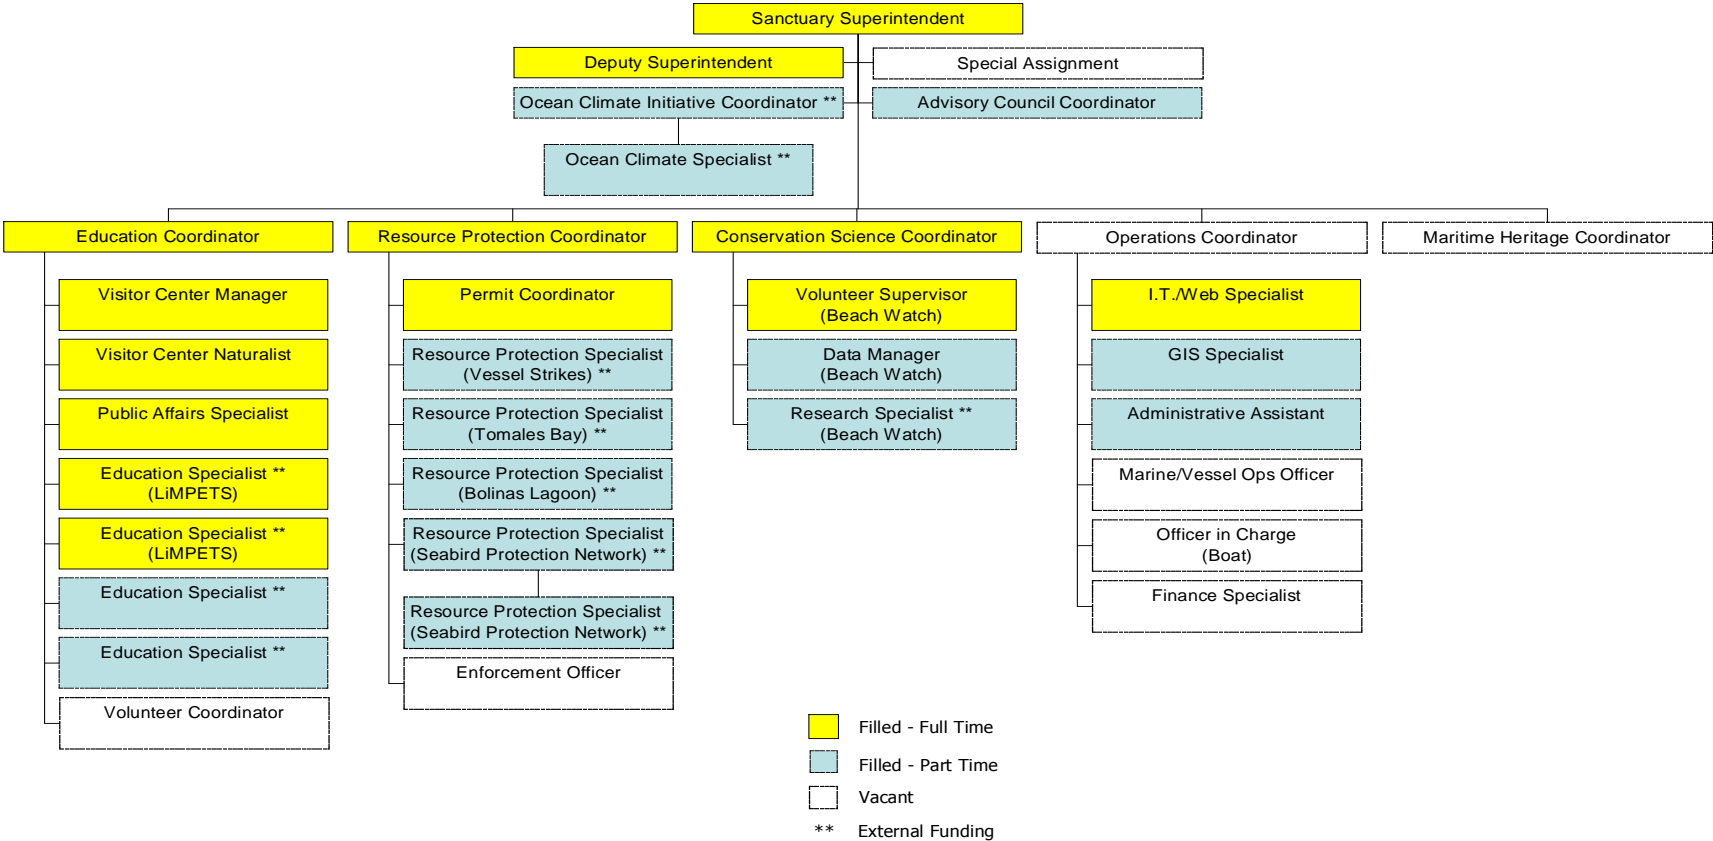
Sanctuary Superintendent

Deputy Superintendent

Special Assignment

Ocean Climate Initiative Coordinator **

Advisory Council Coordinator

Ocean Climate Specialist **

Education Coordinator

Visitor Center Manager

Visitor Center Naturalist

Public Affairs Specialist

Education Specialist ** (LiMPETS)

Education Specialist ** (LiMPETS)

Education Specialist **

Education Specialist **

Volunteer Coordinator

Resource Protection Coordinator

Permit Coordinator

Resource Protection Specialist (Vessel Strikes) **

Resource Protection Specialist (Tomales Bay) **

Resource Protection Specialist (Bolinas Lagoon) **

Resource Protection Specialist (Seabird Protection Network) **

Resource Protection Specialist (Seabird Protection Network) **

Enforcement Officer

Conservation Science Coordinator

Volunteer Supervisor (Beach Watch)

Data Manager (Beach Watch)

Research Specialist ** (Beach Watch)

Operations Coordinator

I.T./Web Specialist

GIS Specialist

Administrative Assistant

Marine/Vessel Ops Officer

Officer in Charge (Boat)

Finance Specialist

Maritime Heritage Coordinator

Filled - Full Time

Filled - Part Time

Vacant

** External Funding